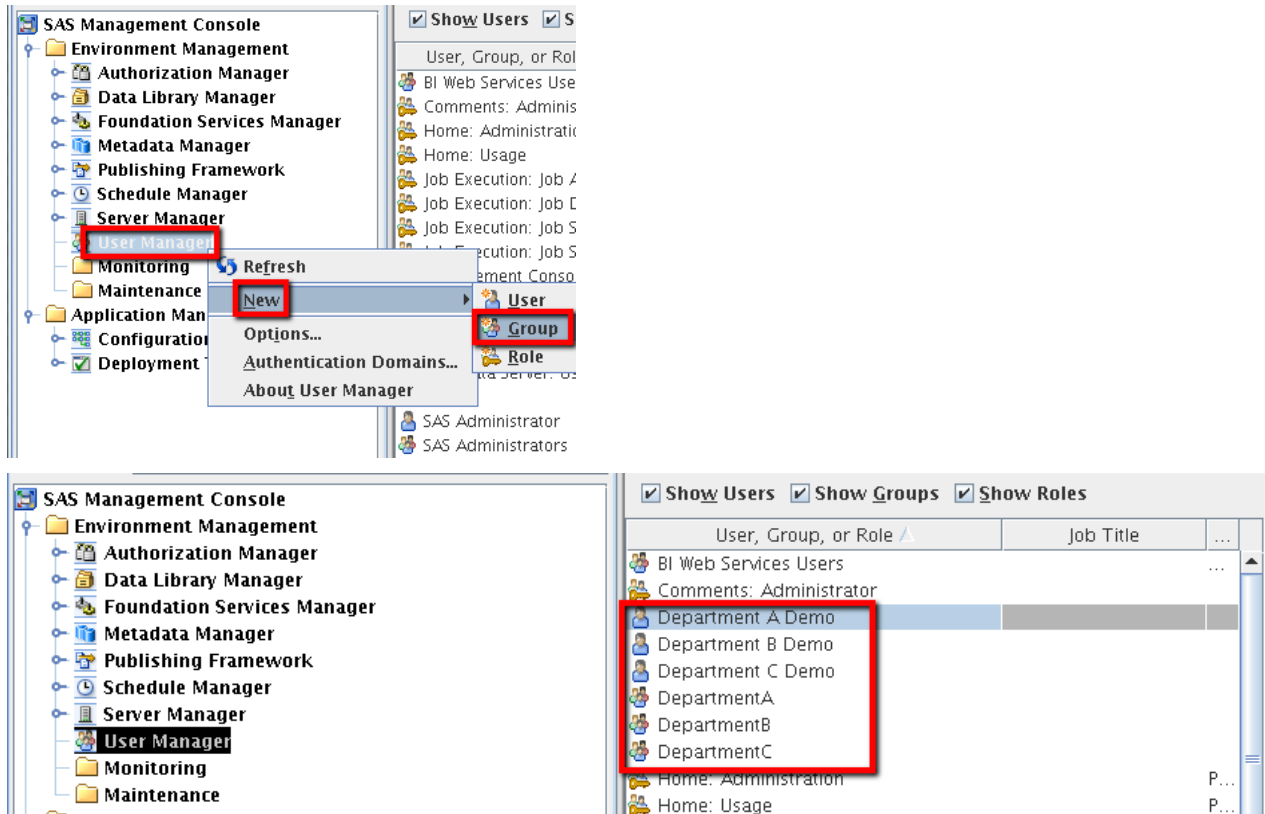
SAS Management Console
Environment Management
Authorization Manager
Data Library Manager
Foundation Services Manager
Metadata Manager
Publishing Framework
Schedule Manager
Server Manager
User Manager
Monitoring
Maintenance
Application Man
Configuration
Deployment T

Refresh
New
Options...
Authentication Domains...
About User Manager

User
Group
Role

Show Users
S
User, Group, or Role
BI Web Services Use
Comments: Adminis
Home: Administratic
Home: Usage
Job Execution: Job A
Job Execution: Job D
Job Execution: Job S
Job Execution: Job S
ement Conso
ta Server: Us
SAS Administrator
SAS Administrators

SAS Management Console
Environment Management
Authorization Manager
Data Library Manager
Foundation Services Manager
Metadata Manager
Publishing Framework
Schedule Manager
Server Manager
User Manager
Monitoring
Maintenance

Show Users
Show Groups
Show Roles

| User, Group, or Role | Job Title | ... |
|---|---|---|
| BI Web Services Users | | ... |
| Comments: Administrator | | |
| Department A Demo | | |
| Department B Demo | | |
| Department C Demo | | |
| DepartmentA | | |
| DepartmentB | | |
| DepartmentC | | |
| Home: Administration | | P... |
| Home: Usage | | P... |